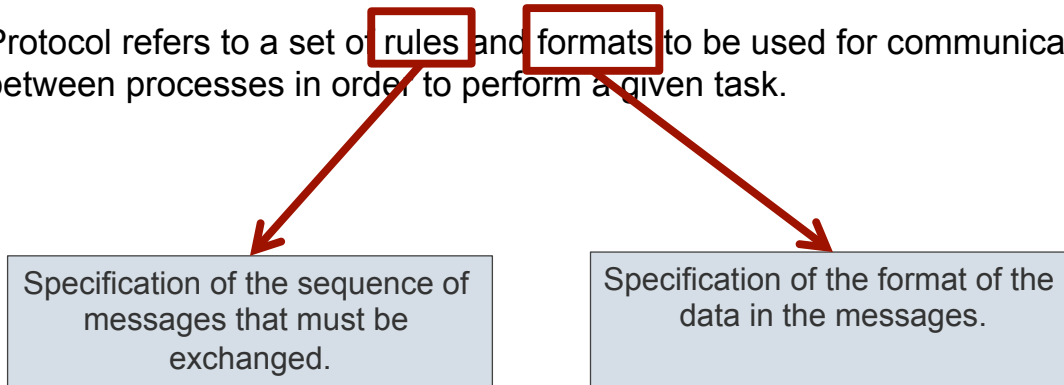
Protocol refers to a set of rules and formats to be used for communica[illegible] between processes in order to perform a given task.

Specification of the sequence of messages that must be exchanged.

Specification of the format of the data in the messages.